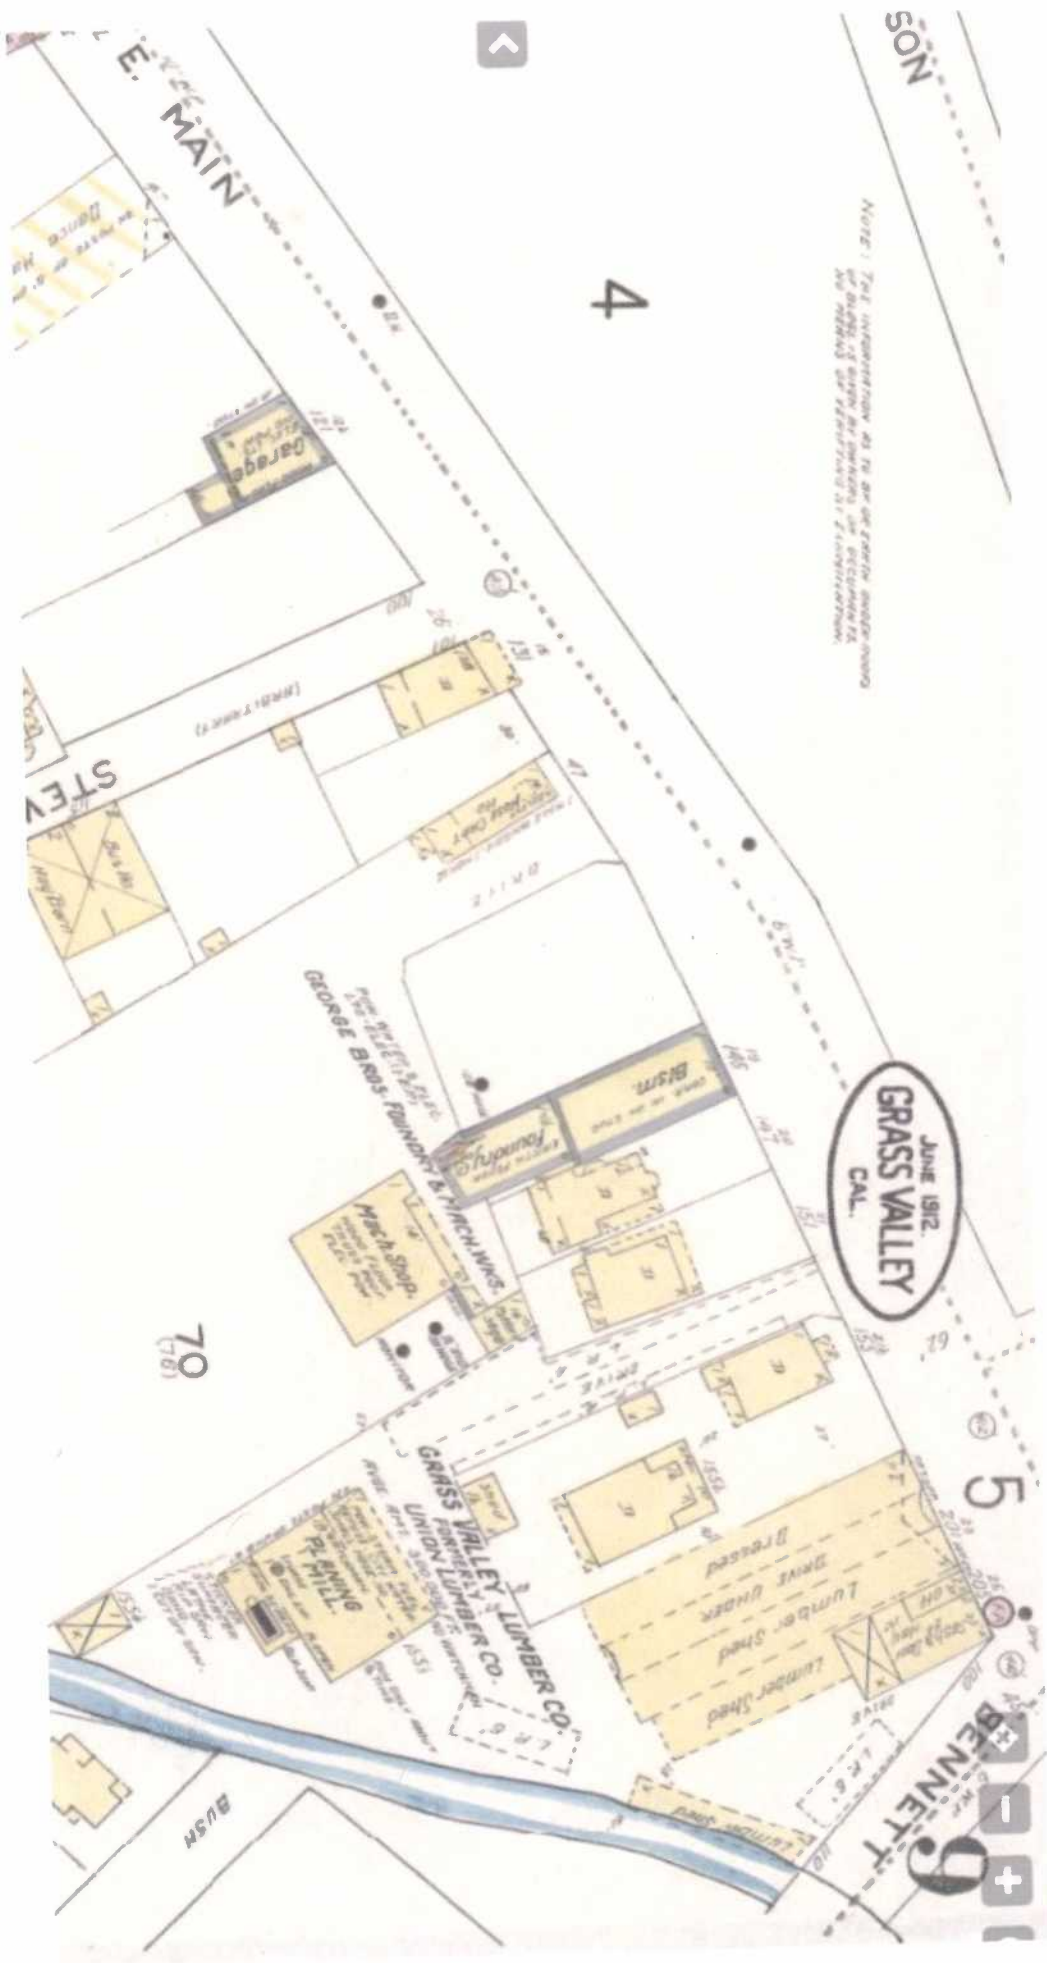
SON

E. MAIN

4

NOTE: THE INFORMATION AS TO ANY OF THESE UNDERLINING OF BLDGS IS GIVEN BY OWNERS OR OCCUPANTS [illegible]

Garage

Dance Hall

STEV

GEORGE BROS. FOUNDRY & MACH. WKS.

Foundry

Blsm.

Mach. Shop.

JUNE 1912.
GRASS VALLEY
CAL.

70
(78)

5

GRASS VALLEY LUMBER CO.
FORMERLY
UNION LUMBER CO.

PLANING
PL. MILL.

Dressed
Drive Under
Lumber Shed
Lumber Shed

L.R.6

BENNETT

BUSH

9